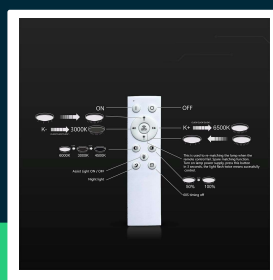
ON
OFF
K-
3000K
K+
6500K
6000K
3000K
4000K
Assist light ON / OFF
Night light
This is used to re-matching the lamp when the remote control fail. Switch lamp in one second, press this button
50%
100%
60S timing off
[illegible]